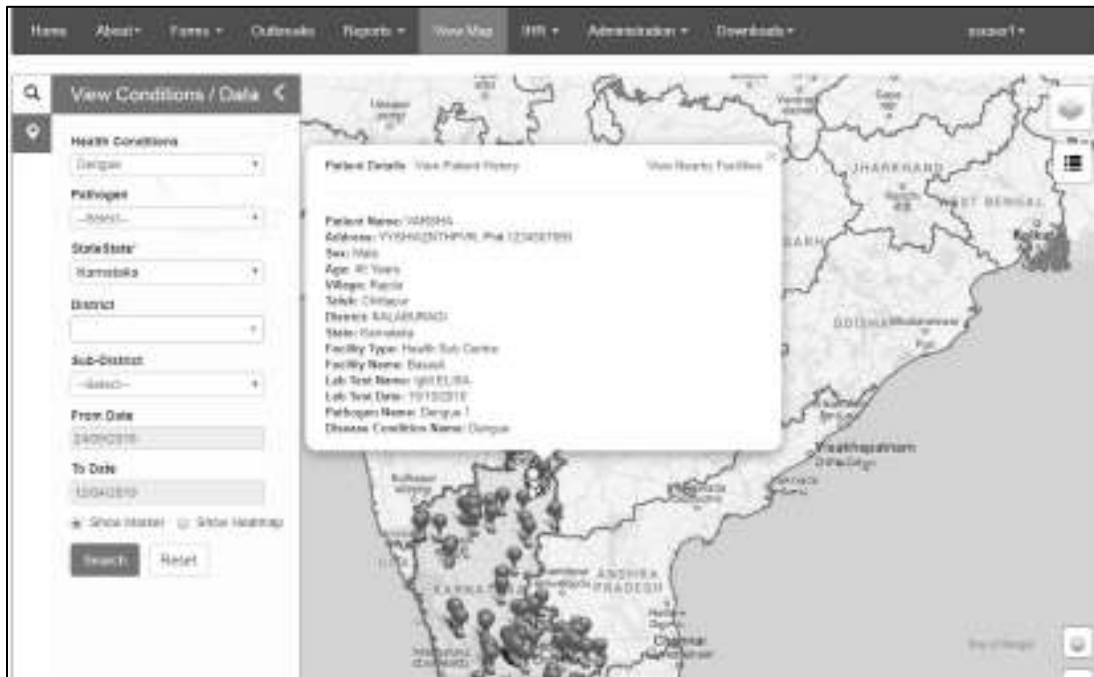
Home About▾ Forms ▾ Outbreaks Reports ▾ View Map IHR ▾ Administration ▾ Downloads▾ sucaor1▾

View Conditions / Data

Health Conditions
Dengue

Pathogen
--Select--

State/State
Karnataka

District

Sub-District
--Select--

From Date
24/09/2018

To Date
12/04/2019

Show Marker Show Heatmap

Search Reset

Patient Details View Patient History View Nearby Facilities

Patient Name: VARSHA
Address: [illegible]
Sex: Male
Age: 40 Years
Village: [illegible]
Taluk: Chittapur
District: KALABURAGI
State: Karnataka
Facility Type: Health Sub Centre
Facility Name: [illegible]
Lab Test Name: IgM ELISA
Lab Test Date: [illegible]
Pathogen Name: Dengue 1
Disease Condition Name: Dengue

JHARKHAND
WEST BENGAL
Kolkata
ODISHA Bhubaneswar
Visakhapatnam
ANDHRA PRADESH
KARNATAKA
Chennai
Bay of Bengal